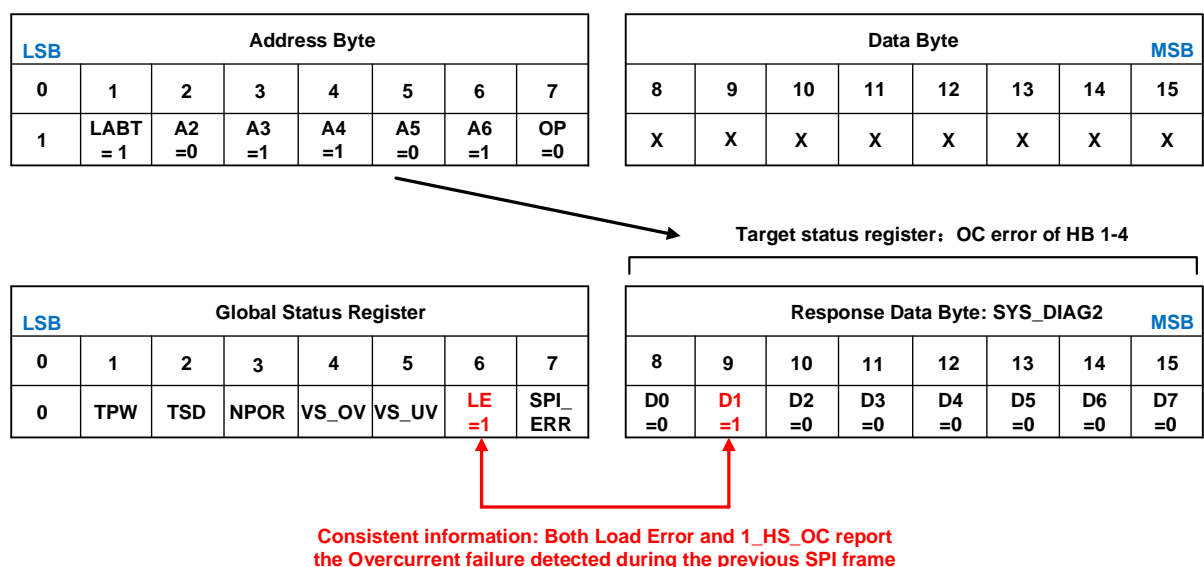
| LSB Address Byte | | | | | | | |
|---|---|---|---|---|---|---|---|
| 0 | 1 | 2 | 3 | 4 | 5 | 6 | 7 |
| 1 | LABT = 1 | A2 =0 | A3 =1 | A4 =1 | A5 =0 | A6 =1 | OP =0 |

| Data Byte MSB | | | | | | | |
|---|---|---|---|---|---|---|---|
| 8 | 9 | 10 | 11 | 12 | 13 | 14 | 15 |
| X | X | X | X | X | X | X | X |

Target status register：OC error of HB 1-4

| LSB Global Status Register | | | | | | | |
|---|---|---|---|---|---|---|---|
| 0 | 1 | 2 | 3 | 4 | 5 | 6 | 7 |
| 0 | TPW | TSD | NPOR | VS_OV | VS_UV | LE =1 | SPI_ ERR |

| Response Data Byte: SYS_DIAG2 MSB | | | | | | | |
|---|---|---|---|---|---|---|---|
| 8 | 9 | 10 | 11 | 12 | 13 | 14 | 15 |
| D0 =0 | D1 =1 | D2 =0 | D3 =0 | D4 =0 | D5 =0 | D6 =0 | D7 =0 |

Consistent information: Both Load Error and 1_HS_OC report the Overcurrent failure detected during the previous SPI frame